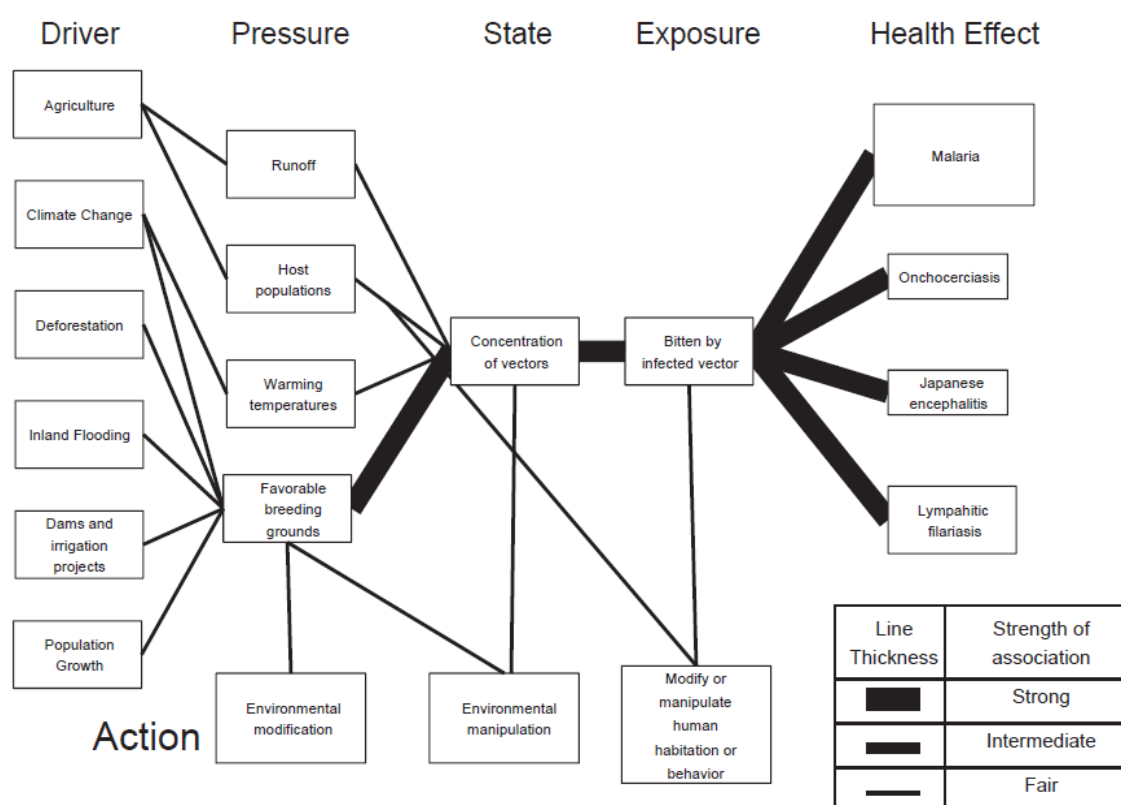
Driver

Pressure

State

Exposure

Health Effect

Agriculture

Climate Change

Deforestation

Inland Flooding

Dams and irrigation projects

Population Growth

Runoff

Host populations

Warming temperatures

Favorable breeding grounds

Concentration of vectors

Bitten by infected vector

Malaria

Onchocerciasis

Japanese encephalitis

Lympahitic filariasis

Action

Environmental modification

Environmental manipulation

Modify or manipulate human habitation or behavior

| Line Thickness | Strength of association |
|---|---|
| | Strong |
| | Intermediate |
| | Fair |